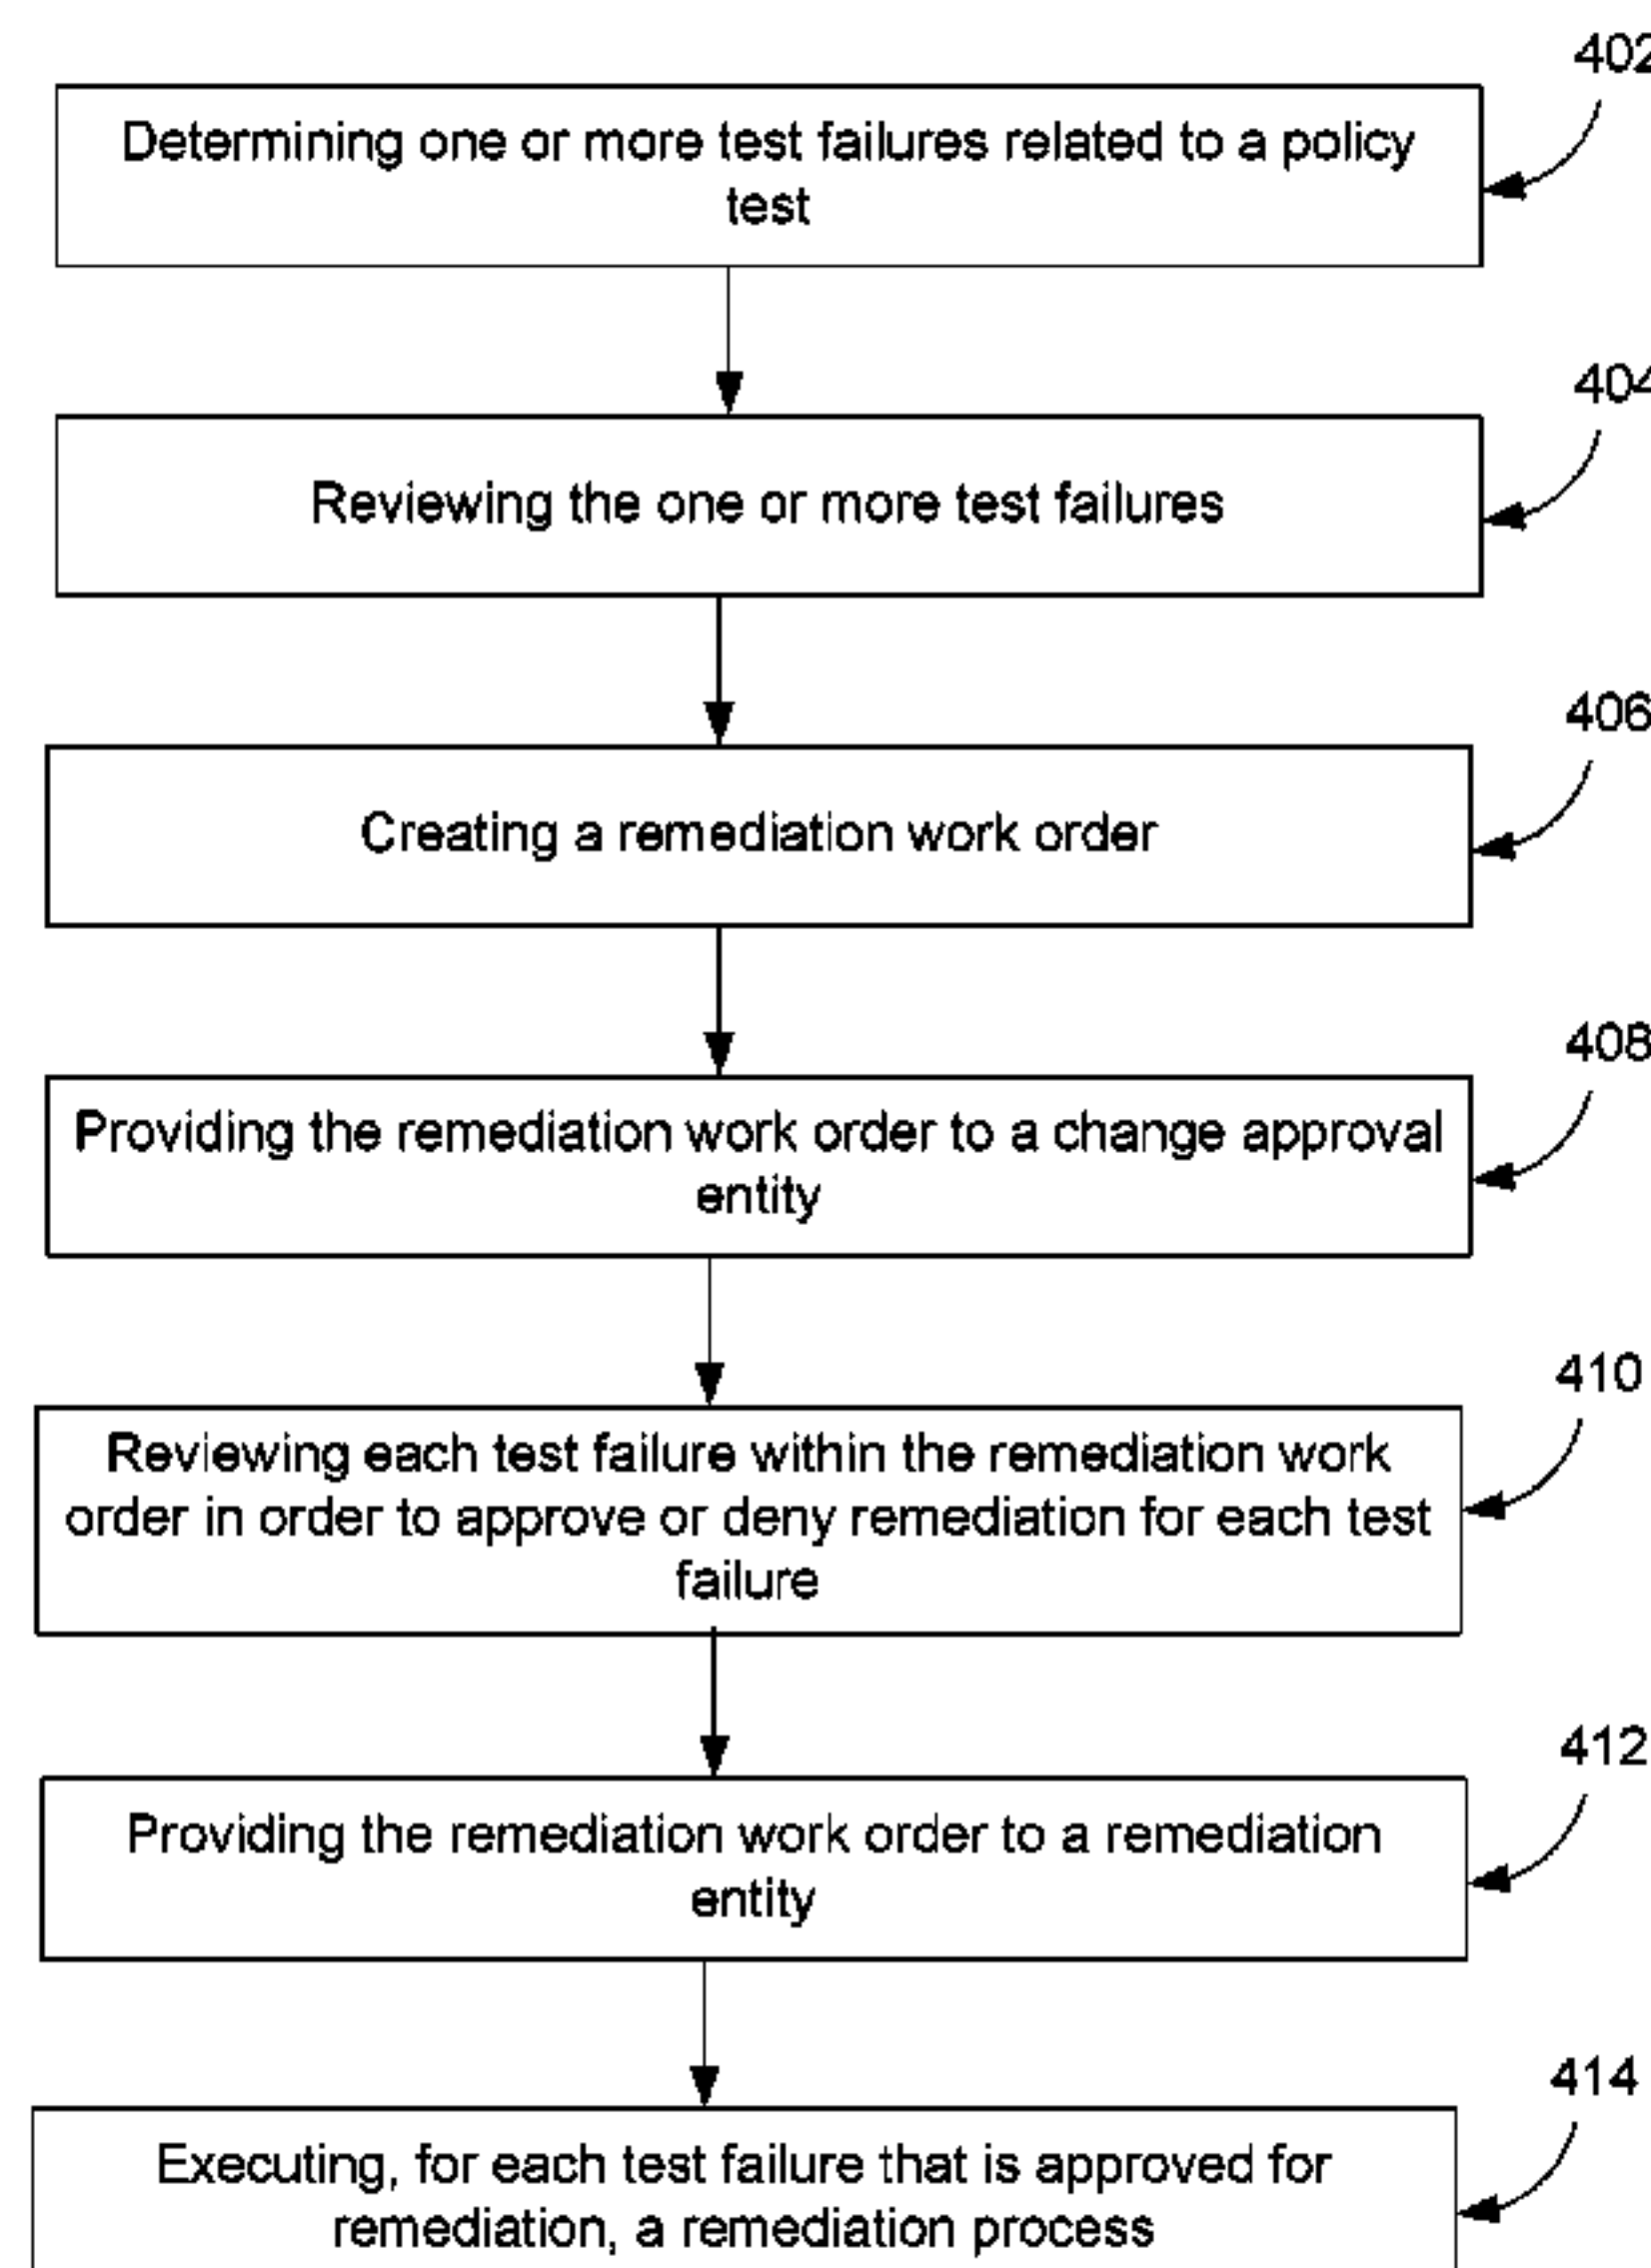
402

Determining one or more test failures related to a policy test

404

Reviewing the one or more test failures

406

Creating a remediation work order

408

Providing the remediation work order to a change approval entity

410

Reviewing each test failure within the remediation work order in order to approve or deny remediation for each test failure

412

Providing the remediation work order to a remediation entity

414

Executing, for each test failure that is approved for remediation, a remediation process